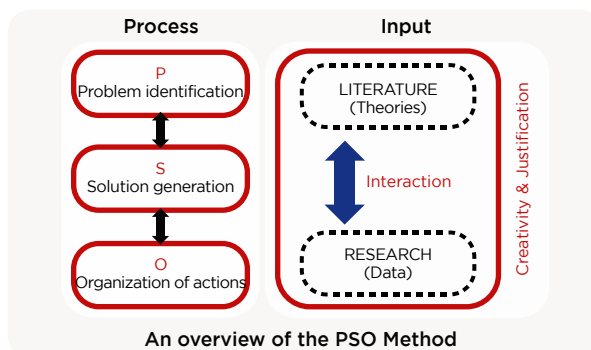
Process

P
Problem identification

S
Solution generation

O
Organization of actions

Input

LITERATURE
(Theories)

Interaction

RESEARCH
(Data)

Creativity & Justification

An overview of the PSO Method